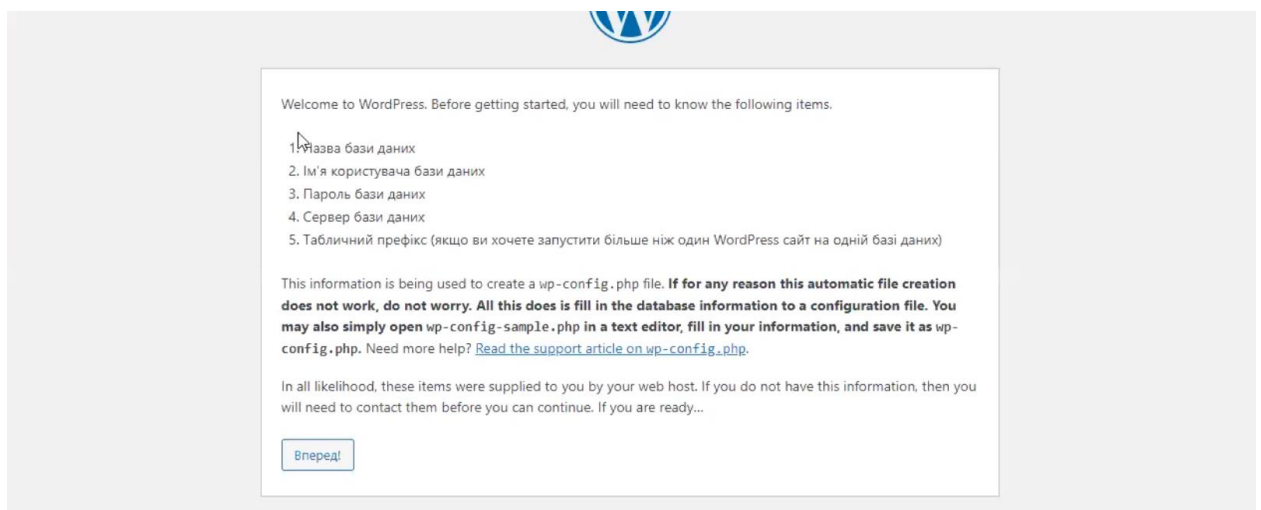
Welcome to WordPress. Before getting started, you will need to know the following items.

1. Назва бази даних
2. Ім'я користувача бази даних
3. Пароль бази даних
4. Сервер бази даних
5. Табличний префікс (якщо ви хочете запустити більше ніж один WordPress сайт на одній базі даних)

This information is being used to create a wp-config.php file. **If for any reason this automatic file creation does not work, do not worry. All this does is fill in the database information to a configuration file. You may also simply open wp-config-sample.php in a text editor, fill in your information, and save it as wp-config.php.** Need more help? Read the support article on wp-config.php.

In all likelihood, these items were supplied to you by your web host. If you do not have this information, then you will need to contact them before you can continue. If you are ready…

Вперед!